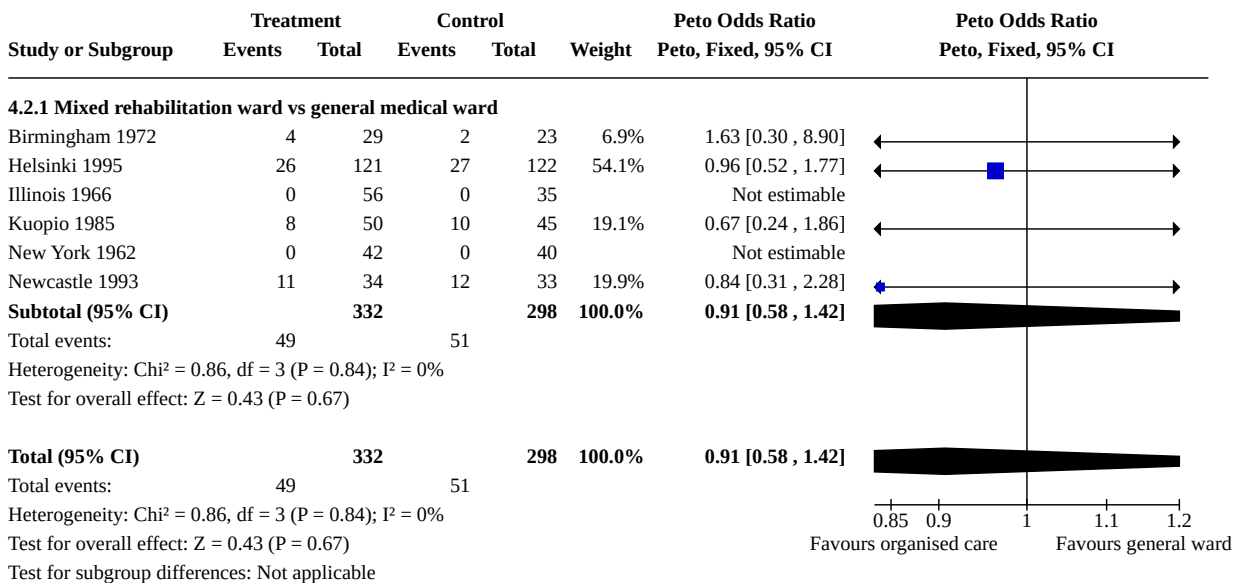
| Study or Subgroup | Treatment Events | Treatment Total | Control Events | Control Total | Weight | Peto Odds Ratio Peto, Fixed, 95% CI | Peto Odds Ratio Peto, Fixed, 95% CI |
|---|---|---|---|---|---|---|---|
| **4.2.1 Mixed rehabilitation ward vs general medical ward** | | | | | | | |
| Birmingham 1972 | 4 | 29 | 2 | 23 | 6.9% | 1.63 [0.30 , 8.90] | |
| Helsinki 1995 | 26 | 121 | 27 | 122 | 54.1% | 0.96 [0.52 , 1.77] | |
| Illinois 1966 | 0 | 56 | 0 | 35 | | Not estimable | |
| Kuopio 1985 | 8 | 50 | 10 | 45 | 19.1% | 0.67 [0.24 , 1.86] | |
| New York 1962 | 0 | 42 | 0 | 40 | | Not estimable | |
| Newcastle 1993 | 11 | 34 | 12 | 33 | 19.9% | 0.84 [0.31 , 2.28] | |
| **Subtotal (95% CI)** | | **332** | | **298** | **100.0%** | **0.91 [0.58 , 1.42]** | |
| Total events: | 49 | | 51 | | | | |

Heterogeneity: Chi² = 0.86, df = 3 (P = 0.84); I² = 0%
Test for overall effect: Z = 0.43 (P = 0.67)

| | | | | | | | |
|---|---|---|---|---|---|---|---|
| **Total (95% CI)** | | **332** | | **298** | **100.0%** | **0.91 [0.58 , 1.42]** | |
| Total events: | 49 | | 51 | | | | |

Heterogeneity: Chi² = 0.86, df = 3 (P = 0.84); I² = 0%
Test for overall effect: Z = 0.43 (P = 0.67)
Test for subgroup differences: Not applicable

0.85 0.9 1 1.1 1.2
Favours organised care Favours general ward